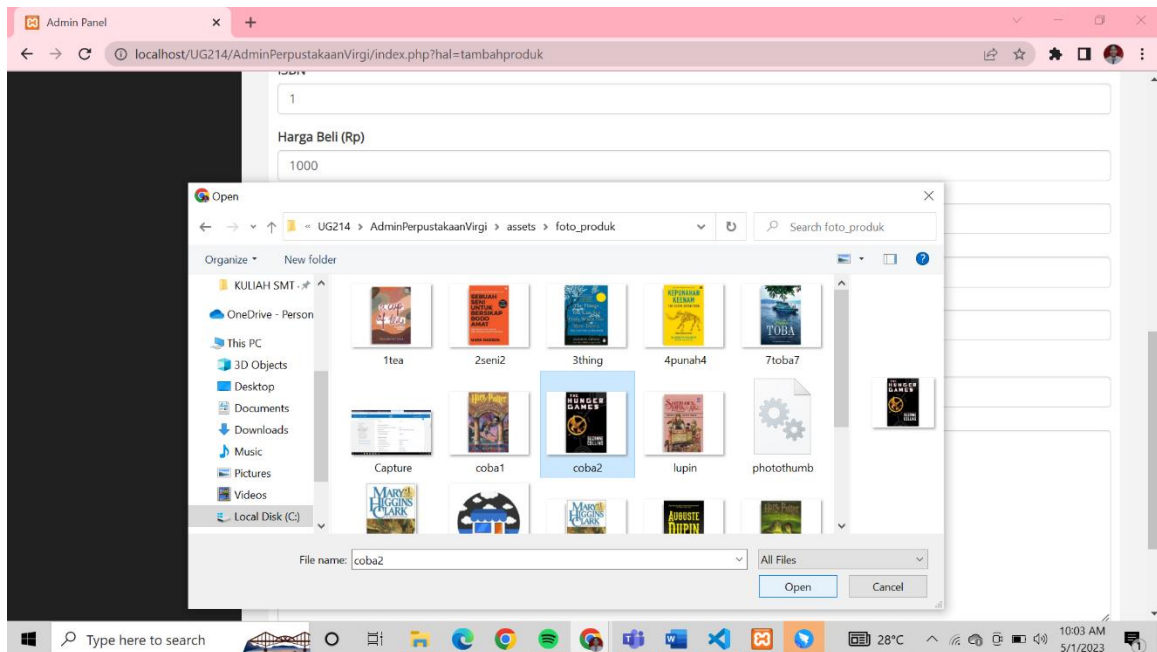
Admin Panel
localhost/UG214/AdminPerpustakaanVirgi/index.php?hal=tambahproduk

ISBN
1
Harga Beli (Rp)
1000

Open
« UG214 > AdminPerpustakaanVirgi > assets > foto_produk
Search foto_produk
Organize ▾ New folder
KULIAH SMT
OneDrive - Person
This PC
3D Objects
Desktop
Documents
Downloads
Music
Pictures
Videos
Local Disk (C:)

1tea
2seni2
3thing
4punah4
7toba7
Capture
coba1
coba2
lupin
photothumb

File name: coba2
All Files
Open
Cancel

Type here to search
28°C
10:03 AM
5/1/2023